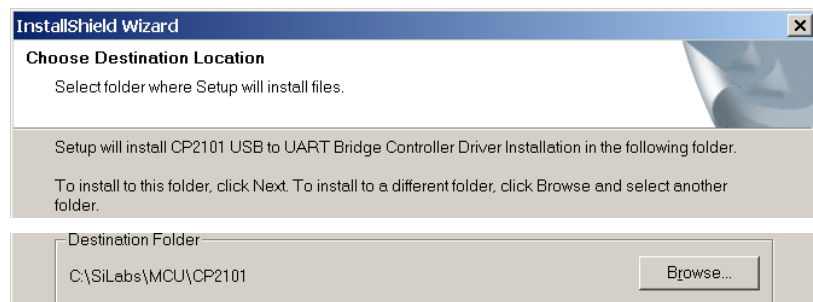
InstallShield Wizard

Choose Destination Location

Select folder where Setup will install files.

Setup will install CP2101 USB to UART Bridge Controller Driver Installation in the following folder.

To install to this folder, click Next. To install to a different folder, click Browse and select another folder.

Destination Folder

C:\SiLabs\MCU\CP2101

Browse...